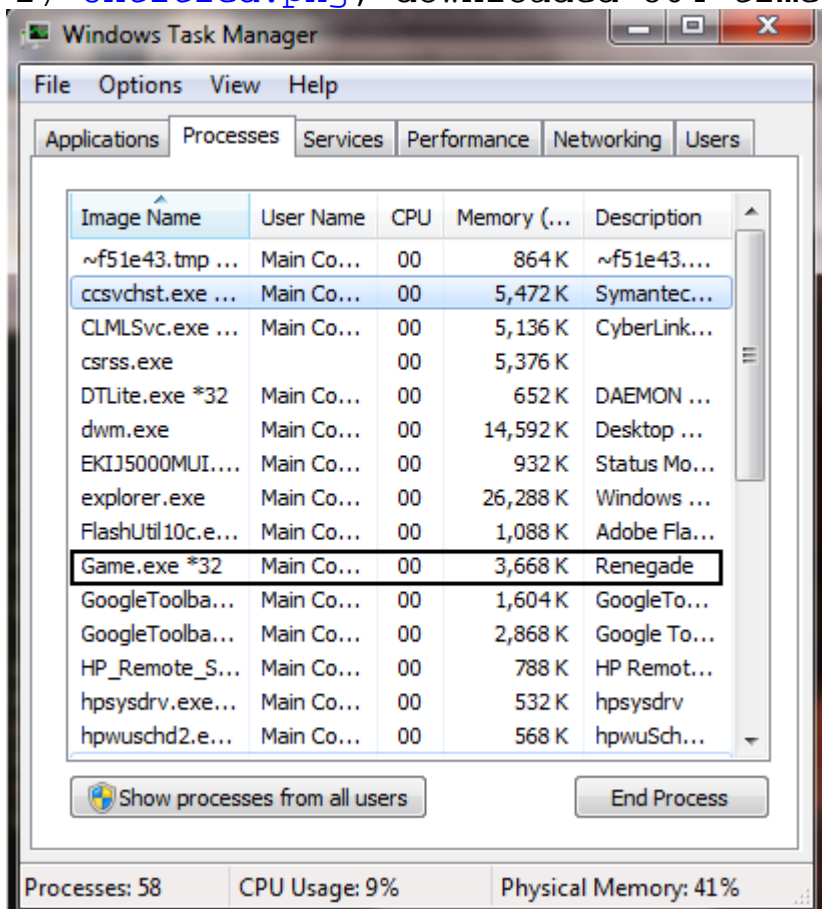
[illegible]

Windows Task Manager

File Options View Help

Applications Processes Services Performance Networking Users

| Image Name | User Name | CPU | Memory (... | Description |
|---|---|---|---|---|
| ~f51e43.tmp ... | Main Co... | 00 | 864 K | ~f51e43.... |
| ccsvchst.exe ... | Main Co... | 00 | 5,472 K | Symantec... |
| CLMLSvc.exe ... | Main Co... | 00 | 5,136 K | CyberLink... |
| csrss.exe | | 00 | 5,376 K | |
| DTLite.exe *32 | Main Co... | 00 | 652 K | DAEMON ... |
| dwm.exe | Main Co... | 00 | 14,592 K | Desktop ... |
| EKIJ5000MUI.... | Main Co... | 00 | 932 K | Status Mo... |
| explorer.exe | Main Co... | 00 | 26,288 K | Windows ... |
| FlashUtil10c.e... | Main Co... | 00 | 1,088 K | Adobe Fla... |
| Game.exe *32 | Main Co... | 00 | 3,668 K | Renegade |
| GoogleToolba... | Main Co... | 00 | 1,604 K | GoogleTo... |
| GoogleToolba... | Main Co... | 00 | 2,868 K | Google To... |
| HP_Remote_S... | Main Co... | 00 | 788 K | HP Remot... |
| hpsysdrv.exe... | Main Co... | 00 | 532 K | hpsysdrv |
| hpwuschd2.e... | Main Co... | 00 | 568 K | hpwuSch... |

Show processes from all users

End Process

Processes: 58 CPU Usage: 9% Physical Memory: 41%